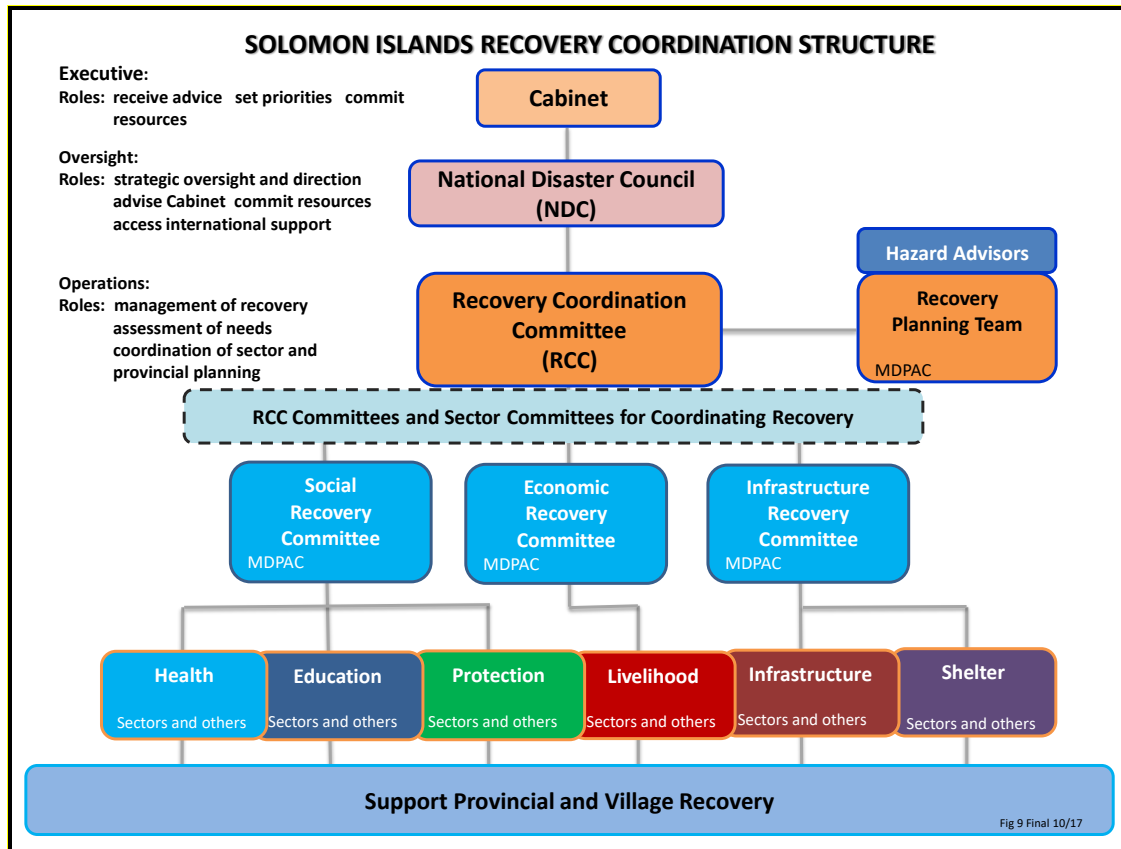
SOLOMON ISLANDS RECOVERY COORDINATION STRUCTURE

Executive:
Roles: receive advice set priorities commit resources

Oversight:
Roles: strategic oversight and direction advise Cabinet commit resources access international support

Operations:
Roles: management of recovery assessment of needs coordination of sector and provincial planning

Cabinet

National Disaster Council (NDC)

Hazard Advisors

Recovery Coordination Committee (RCC)

Recovery Planning Team
MDPAC

RCC Committees and Sector Committees for Coordinating Recovery

Social Recovery Committee
MDPAC

Economic Recovery Committee
MDPAC

Infrastructure Recovery Committee
MDPAC

Health
Sectors and others

Education
Sectors and others

Protection
Sectors and others

Livelihood
Sectors and others

Infrastructure
Sectors and others

Shelter
Sectors and others

Support Provincial and Village Recovery

Fig 9 Final 10/17